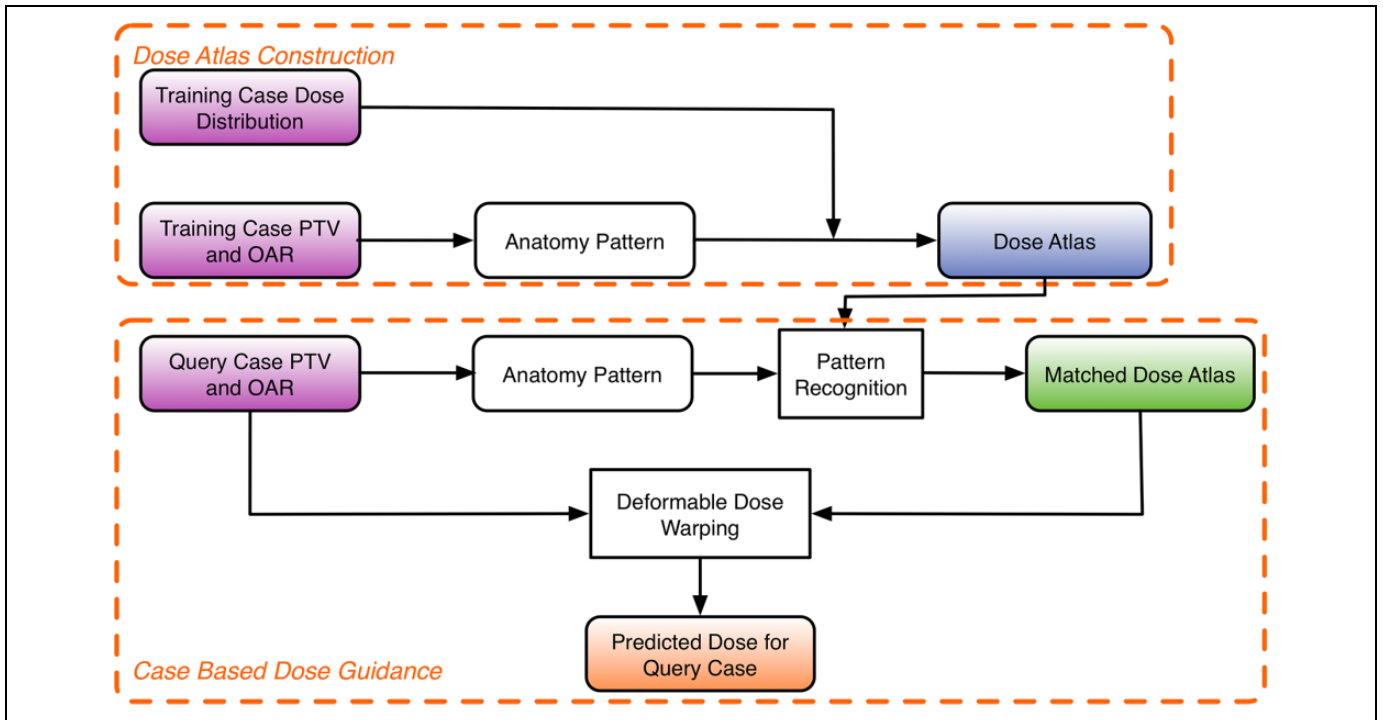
Dose Atlas Construction

Training Case Dose Distribution

Training Case PTV and OAR

Anatomy Pattern

Dose Atlas

Query Case PTV and OAR

Anatomy Pattern

Pattern Recognition

Matched Dose Atlas

Deformable Dose Warping

Predicted Dose for Query Case

Case Based Dose Guidance